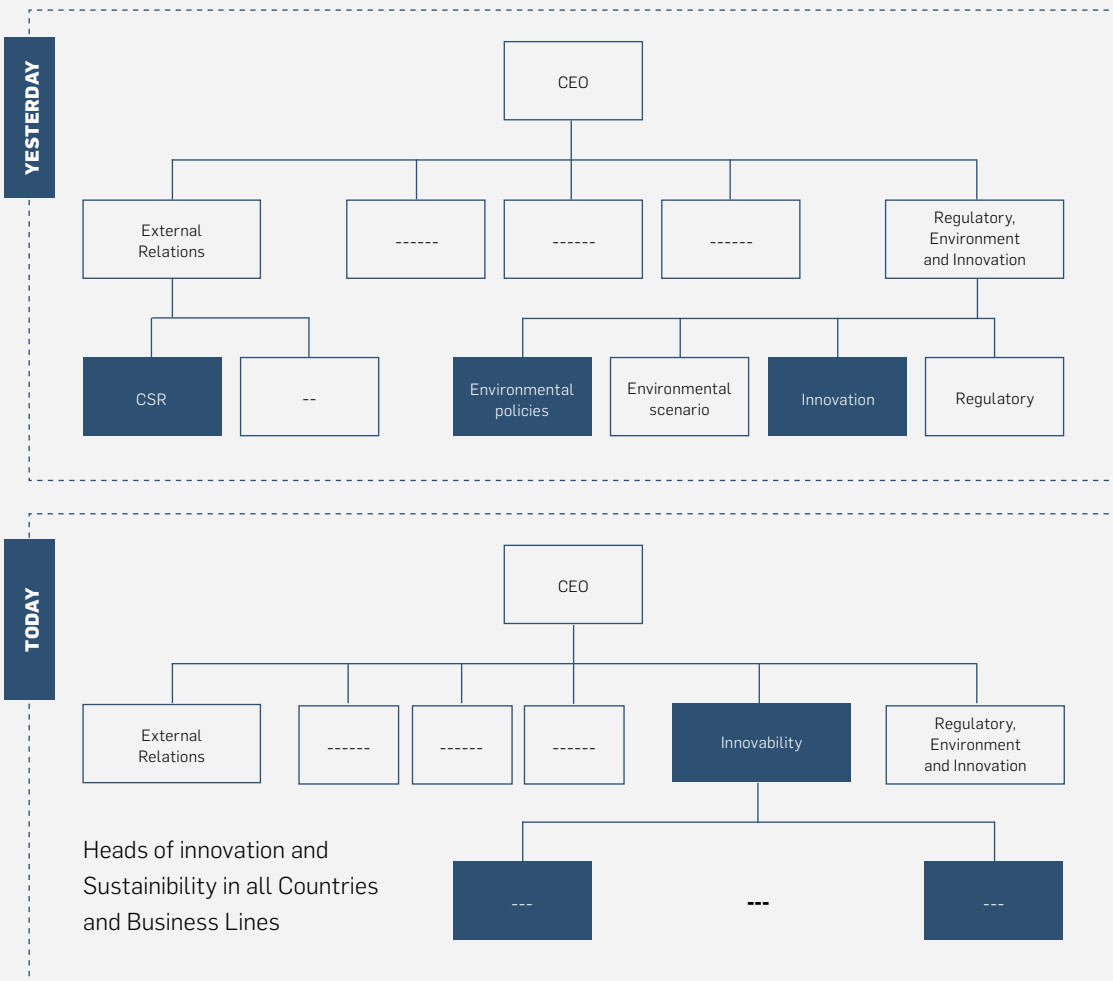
YESTERDAY

CEO

External Relations

------

------

------

Regulatory, Environment and Innovation

CSR

--

Environmental policies

Environmental scenario

Innovation

Regulatory

TODAY

CEO

External Relations

------

------

------

Innovability

Regulatory, Environment and Innovation

Heads of innovation and Sustainibility in all Countries and Business Lines

---

---

---